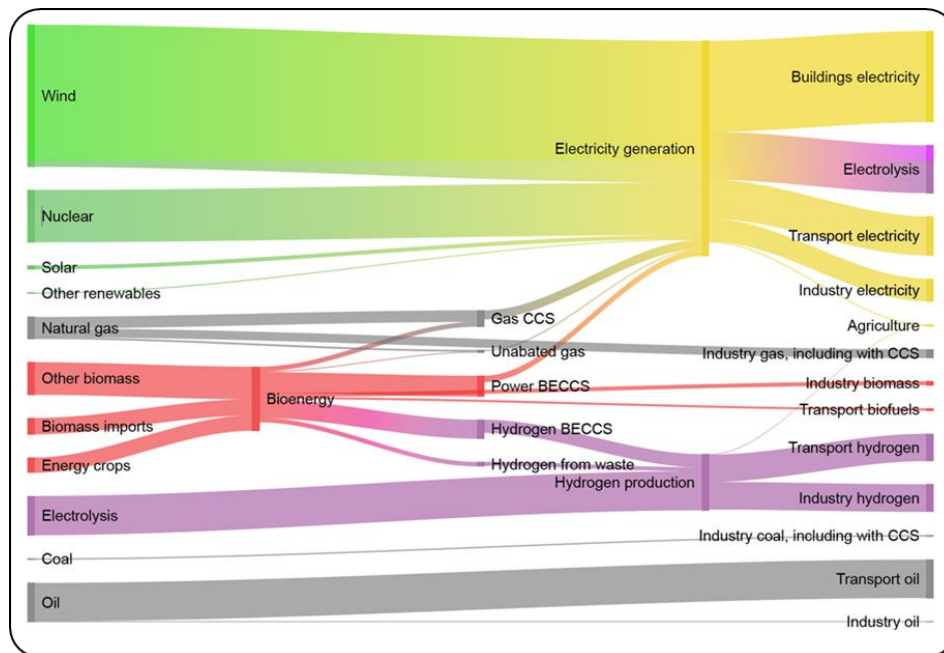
Wind
Nuclear
Solar
Other renewables
Natural gas
Other biomass
Biomass imports
Energy crops
Electrolysis
Coal
Oil
Bioenergy
Gas CCS
Unabated gas
Power BECCS
Hydrogen BECCS
Hydrogen from waste
Electricity generation
Hydrogen production
Buildings electricity
Electrolysis
Transport electricity
Industry electricity
Agriculture
Industry gas, including with CCS
Industry biomass
Transport biofuels
Transport hydrogen
Industry hydrogen
Industry coal, including with CCS
Transport oil
Industry oil